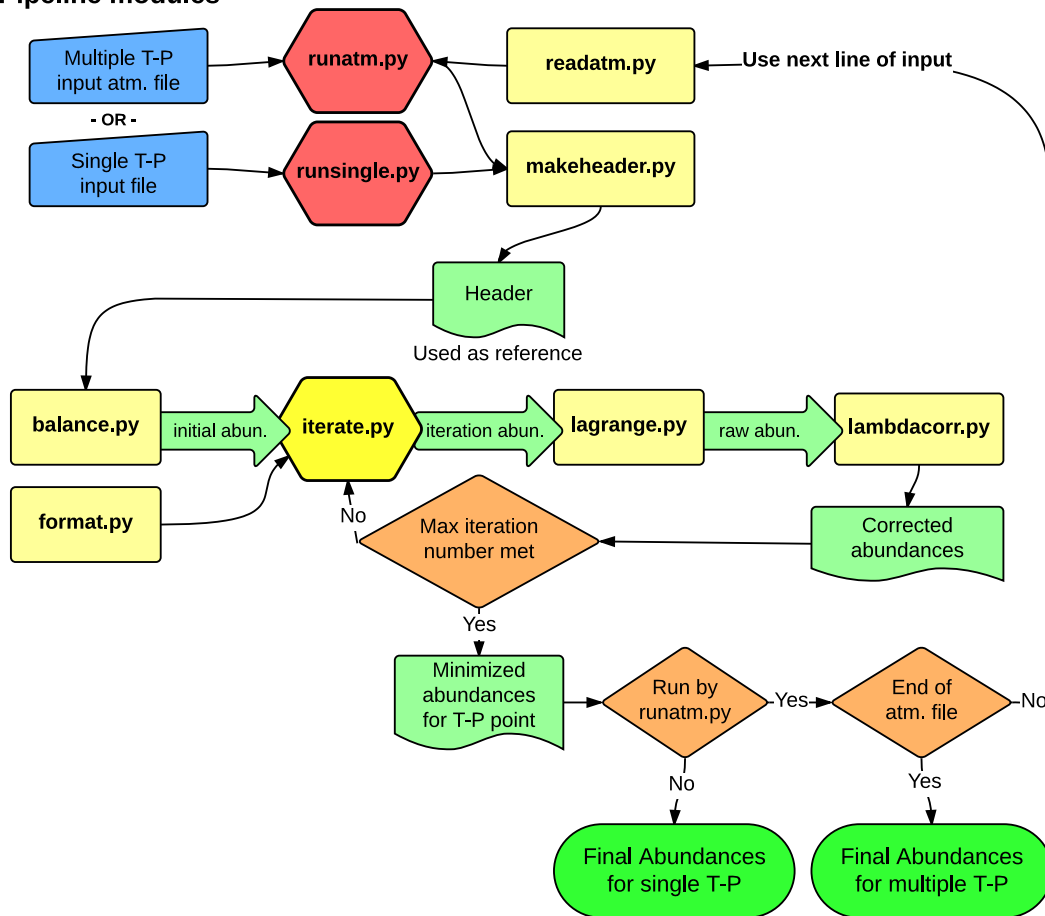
Pipeline modules

Multiple T-P input atm. file

- OR -

Single T-P input file

runatm.py

runsingle.py

readatm.py

Use next line of input

makeheader.py

Header

Used as reference

balance.py

initial abun.

iterate.py

iteration abun.

lagrange.py

raw abun.

lambdacorr.py

format.py

No

Max iteration number met

Corrected abundances

Yes

Minimized abundances for T-P point

Run by runatm.py

Yes

End of atm. file

No

No

Yes

Final Abundances for single T-P

Final Abundances for multiple T-P